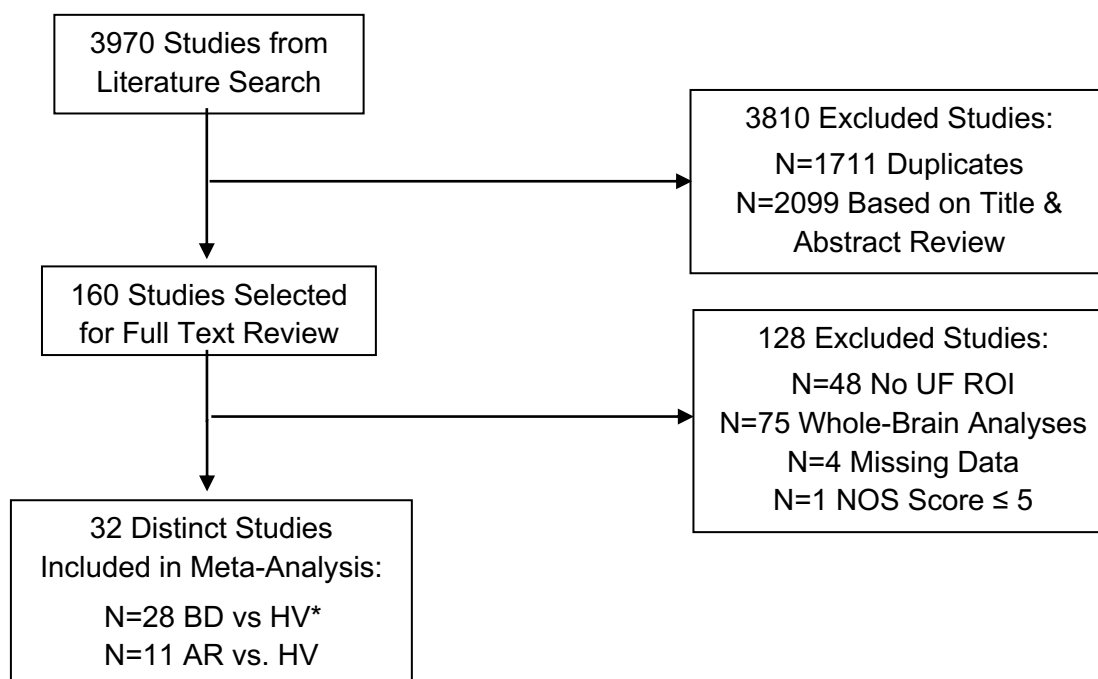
3970 Studies from Literature Search

3810 Excluded Studies:
N=1711 Duplicates
N=2099 Based on Title & Abstract Review

160 Studies Selected for Full Text Review

128 Excluded Studies:
N=48 No UF ROI
N=75 Whole-Brain Analyses
N=4 Missing Data
N=1 NOS Score ≤ 5

32 Distinct Studies Included in Meta-Analysis:
N=28 BD vs HV*
N=11 AR vs. HV